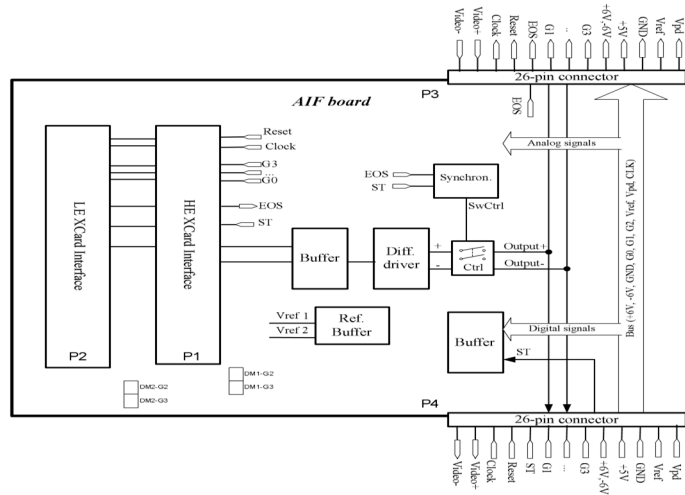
Video- Video+ Clock Reset EOS G1 .. G3 +6V,-6V +5V GND Vref Vpd

26-pin connector

P3

AIF board

EOS

Reset
Clock
G3
..
G0
EOS
ST

LE XCard Interface

HE XCard Interface

Analog signals

EOS
ST

Synchron.

SwCtrl

Buffer

Diff. driver

+
-

Ctrl

Output+
Output-

Bus (+6V, -6V, +5V, GND, G0, G1, G2, Vref, Vpd, CLK)

Vref 1
Vref 2

Ref. Buffer

Digital signals

Buffer

ST

P2

P1

DM2-G2
DM2-G3

DM1-G2
DM1-G3

P4

26-pin connector

Video- Video+ Clock Reset ST G1 .. G3 +6V,-6V +5V GND Vref Vpd